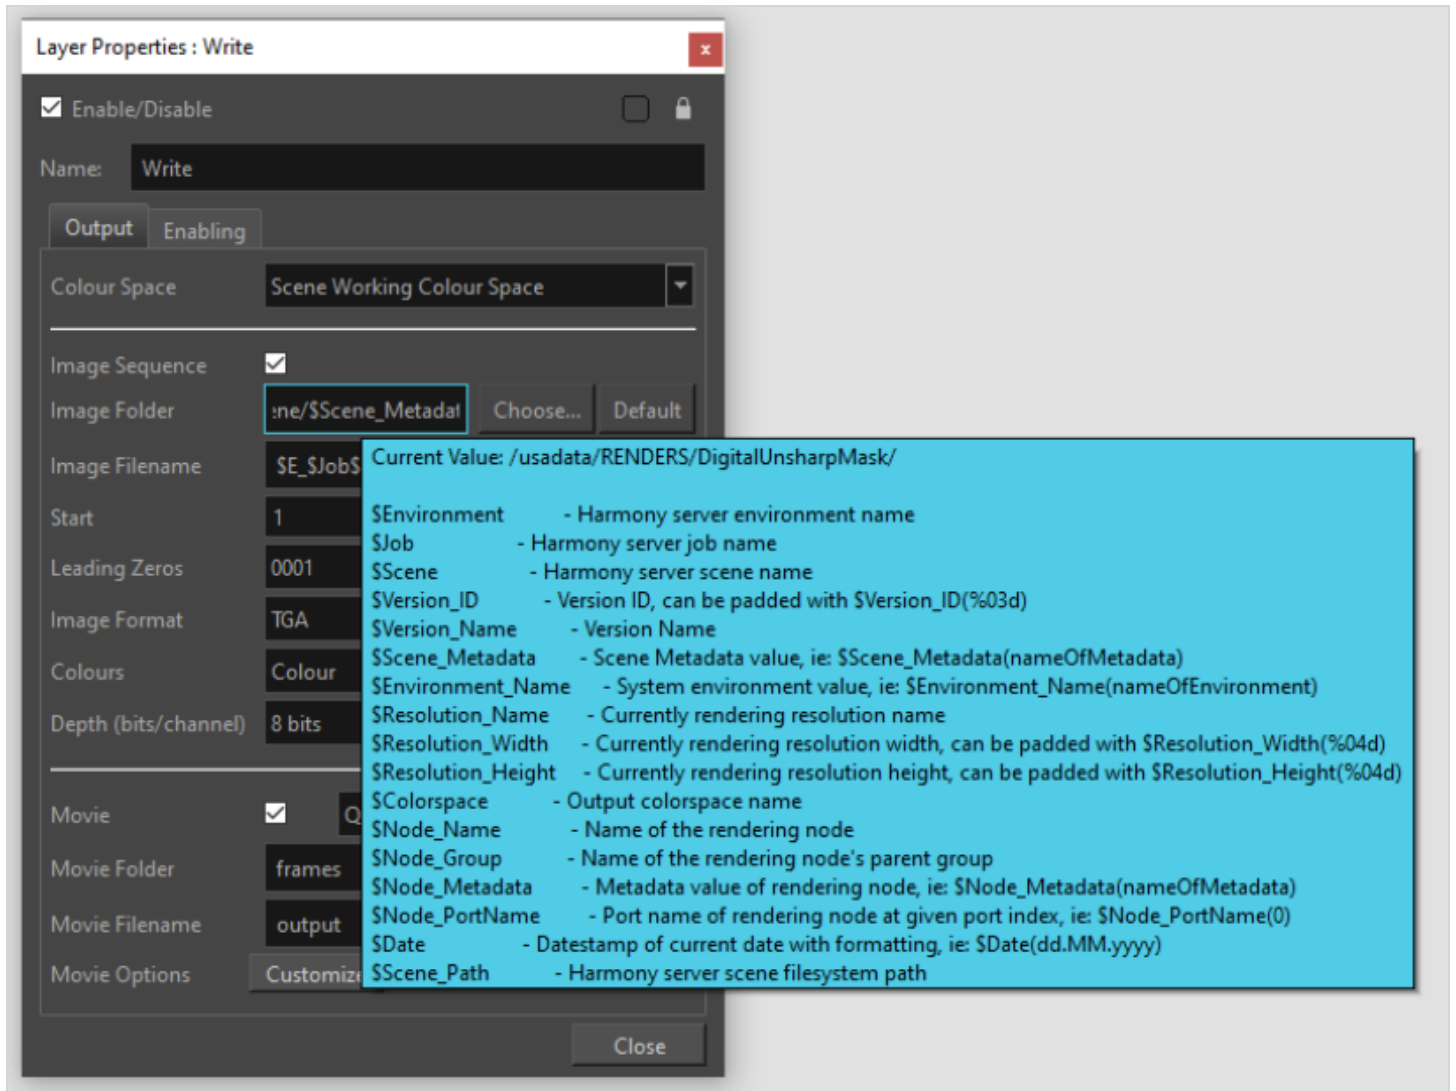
Layer Properties : Write

x

Enable/Disable

Name: Write

Output Enabling

Colour Space Scene Working Colour Space

Image Sequence

Image Folder :ne/$Scene_Metadat Choose... Default

Image Filename $E_$Job$

Start 1

Leading Zeros 0001

Image Format TGA

Colours Colour

Depth (bits/channel) 8 bits

Movie Q

Movie Folder frames

Movie Filename output

Movie Options Customiz

Close

Current Value: /usadata/RENDERS/DigitalUnsharpMask/

$Environment - Harmony server environment name
$Job - Harmony server job name
$Scene - Harmony server scene name
$Version_ID - Version ID, can be padded with $Version_ID(%03d)
$Version_Name - Version Name
$Scene_Metadata - Scene Metadata value, ie: $Scene_Metadata(nameOfMetadata)
$Environment_Name - System environment value, ie: $Environment_Name(nameOfEnvironment)
$Resolution_Name - Currently rendering resolution name
$Resolution_Width - Currently rendering resolution width, can be padded with $Resolution_Width(%04d)
$Resolution_Height - Currently rendering resolution height, can be padded with $Resolution_Height(%04d)
$Colorspace - Output colorspace name
$Node_Name - Name of the rendering node
$Node_Group - Name of the rendering node's parent group
$Node_Metadata - Metadata value of rendering node, ie: $Node_Metadata(nameOfMetadata)
$Node_PortName - Port name of rendering node at given port index, ie: $Node_PortName(0)
$Date - Datestamp of current date with formatting, ie: $Date(dd.MM.yyyy)
$Scene_Path - Harmony server scene filesystem path